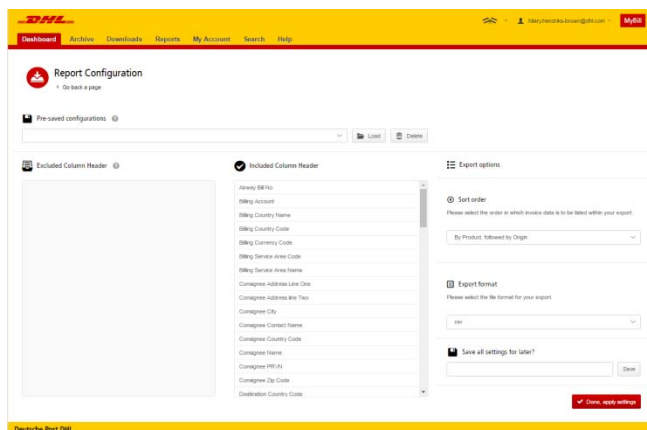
DHL

hilary.hendrika-brown@dhl.com MyBill

Dashboard Archive Downloads Reports My Account Search Help

Report Configuration

< Go back a page

Pre-saved configurations

Load Delete

Excluded Column Header

Included Column Header

Airway Bill No
Billing Account
Billing Country Name
Billing Country Code
Billing Currency Code
Billing Service Area Code
Billing Service Area Name
Consignee Address Line One
Consignee Address line Two
Consignee City
Consignee Contact Name
Consignee Country Code
Consignee Name
Consignee PR\N
Consignee Zip Code
Destination Country Code

Export options

Sort order

Please select the order in which invoice data is to be listed within your export:

By Product, followed by Origin

Export format

Please select the file format for your export:

csv

Save all settings for later?

Save

Done, apply settings

Deutsche Post DHL